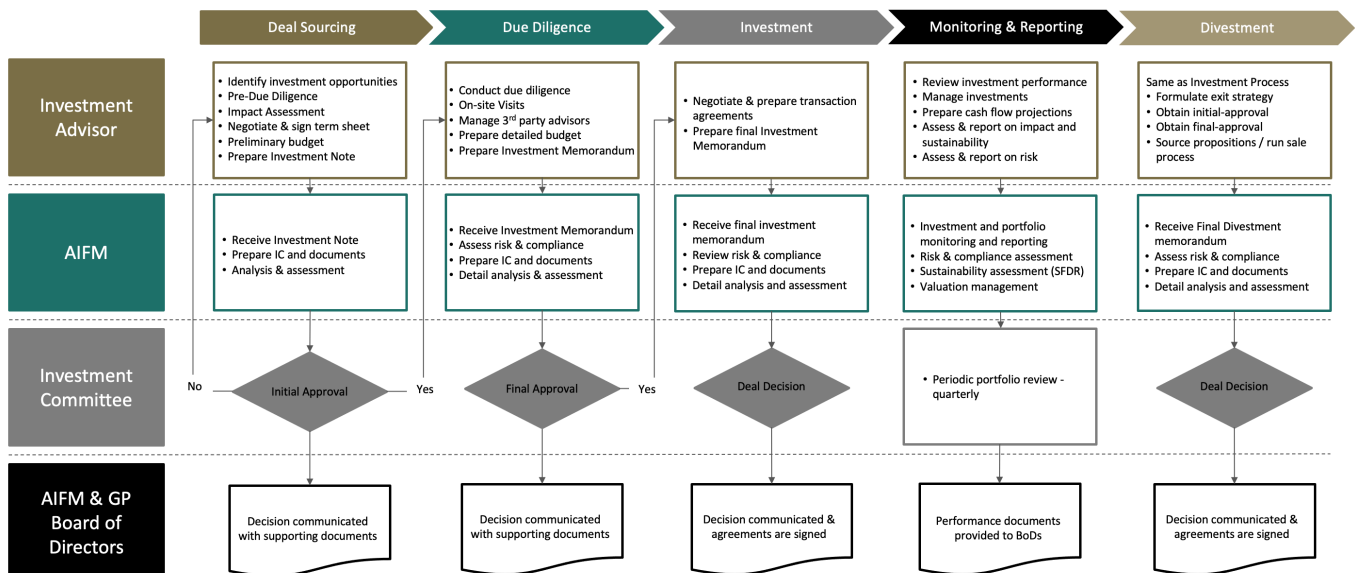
Deal Sourcing

Due Diligence

Investment

Monitoring & Reporting

Divestment

Investment Advisor

- Identify investment opportunities
- Pre-Due Diligence
- Impact Assessment
- Negotiate & sign term sheet
- Preliminary budget
- Prepare Investment Note

- Conduct due diligence
- On-site Visits
- Manage 3$^{rd}$ party advisors
- Prepare detailed budget
- Prepare Investment Memorandum

- Negotiate & prepare transaction agreements
- Prepare final Investment Memorandum

- Review investment performance
- Manage investments
- Prepare cash flow projections
- Assess & report on impact and sustainability
- Assess & report on risk

Same as Investment Process
- Formulate exit strategy
- Obtain initial-approval
- Obtain final-approval
- Source propositions / run sale process

AIFM

- Receive Investment Note
- Prepare IC and documents
- Analysis & assessment

- Receive Investment Memorandum
- Assess risk & compliance
- Prepare IC and documents
- Detail analysis & assessment

- Receive final investment memorandum
- Review risk & compliance
- Prepare IC and documents
- Detail analysis and assessment

- Investment and portfolio monitoring and reporting
- Risk & compliance assessment
- Sustainability assessment (SFDR)
- Valuation management

- Receive Final Divestment memorandum
- Assess risk & compliance
- Prepare IC and documents
- Detail analysis and assessment

Investment Committee

No

Initial Approval

Yes

Final Approval

Yes

Deal Decision

- Periodic portfolio review - quarterly

Deal Decision

AIFM & GP Board of Directors

Decision communicated with supporting documents

Decision communicated with supporting documents

Decision communicated & agreements are signed

Performance documents provided to BoDs

Decision communicated & agreements are signed